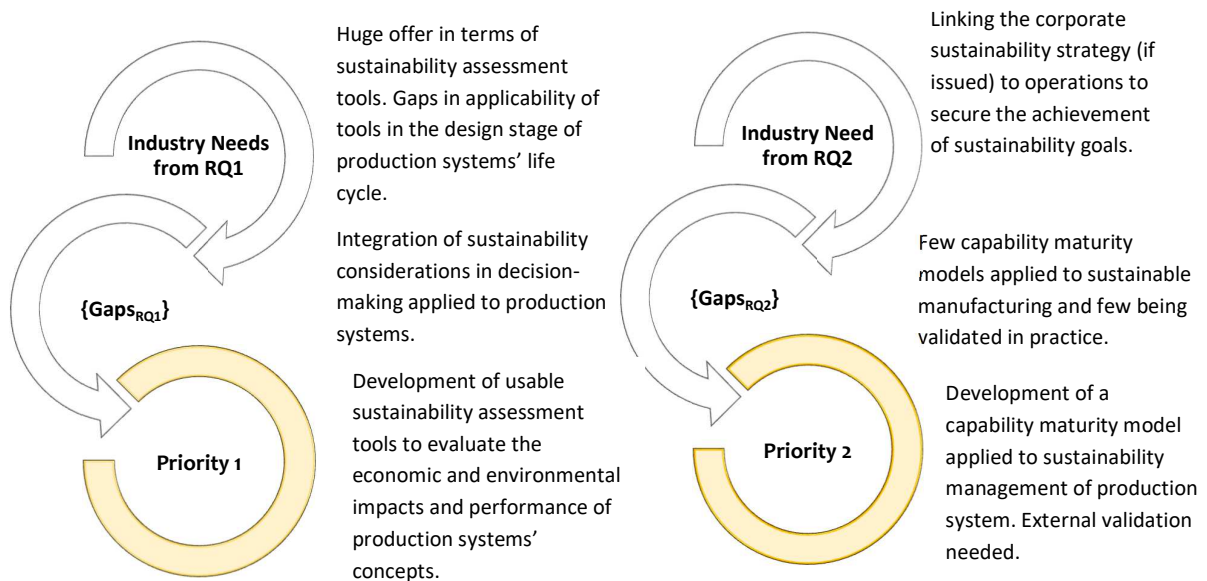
Industry Needs from RQ1

Huge offer in terms of sustainability assessment tools. Gaps in applicability of tools in the design stage of production systems' life cycle.

Integration of sustainability considerations in decision-making applied to production systems.

{Gaps$_{RQ1}$}

Priority 1

Development of usable sustainability assessment tools to evaluate the economic and environmental impacts and performance of production systems' concepts.

Industry Need from RQ2

Linking the corporate sustainability strategy (if issued) to operations to secure the achievement of sustainability goals.

Few capability maturity models applied to sustainable manufacturing and few being validated in practice.

{Gaps$_{RQ2}$}

Priority 2

Development of a capability maturity model applied to sustainability management of production system. External validation needed.